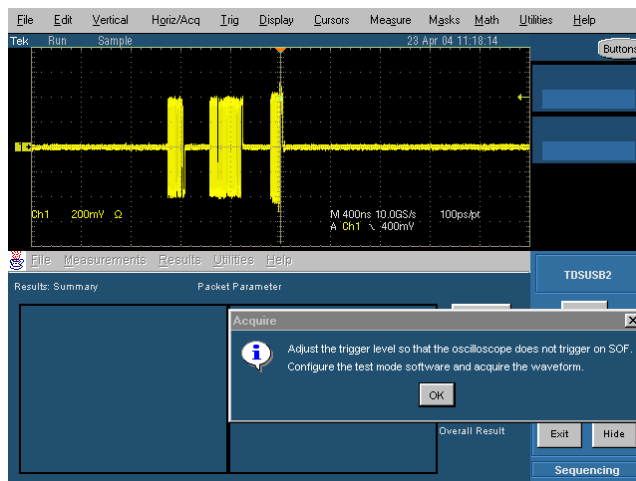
File Edit Vertical Horiz/Acq Trig Display Cursors Measure Masks Math Utilities Help

Tek Run Sample 23 Apr 04 11:18:14

Buttons

Ch1 200mV Ω

M 400ns 10.0GS/s 100ps/pt
A Ch1 ↘ 400mV

File Measurements Results Utilities Help

TDSUSB2

Results: Summary

Packet Parameter

Acquire

Adjust the trigger level so that the oscilloscope does not trigger on SOF.
Configure the test mode software and acquire the waveform.

OK

Overall Result

Exit

Hide

Sequencing